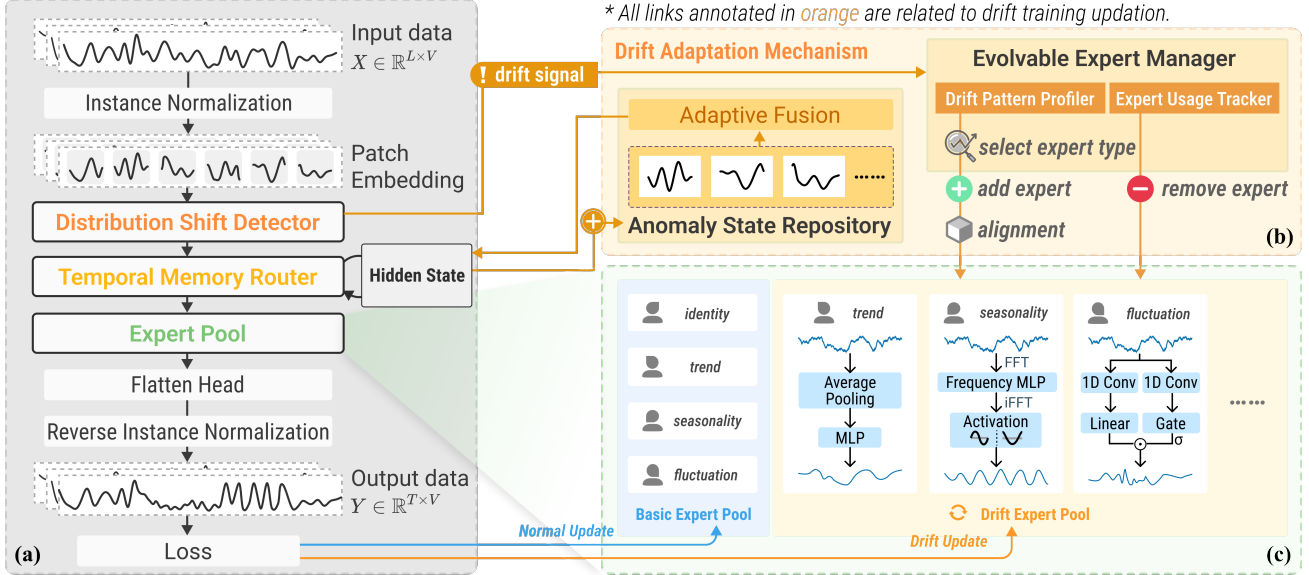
* All links annotated in orange are related to drift training updation.

Input data
$X \in \mathbb{R}^{L \times V}$

Instance Normalization

Patch Embedding

Distribution Shift Detector

Temporal Memory Router

Hidden State

Expert Pool

Flatten Head

Reverse Instance Normalization

Output data
$Y \in \mathbb{R}^{T \times V}$

Loss

(a)

drift signal

Drift Adaptation Mechanism

Adaptive Fusion

......

Anomaly State Repository

Evolvable Expert Manager

Drift Pattern Profiler

Expert Usage Tracker

select expert type

add expert

remove expert

alignment

(b)

identity

trend

seasonality

fluctuation

Basic Expert Pool

trend

Average Pooling

MLP

seasonality

FFT

Frequency MLP

iFFT

Activation

fluctuation

1D Conv

1D Conv

Linear

Gate

σ

......

Drift Expert Pool

Normal Update

Drift Update

(c)